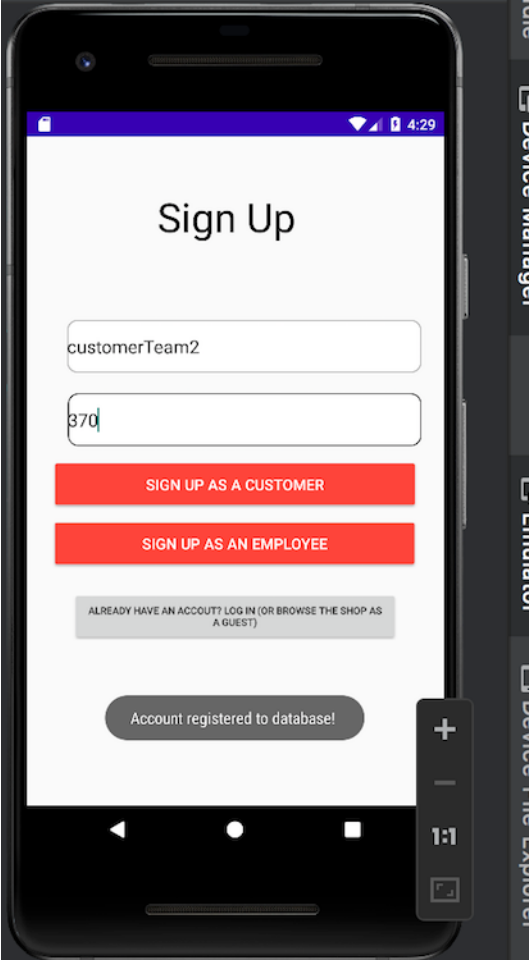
4:29

Sign Up

customerTeam2

370

SIGN UP AS A CUSTOMER

SIGN UP AS AN EMPLOYEE

ALREADY HAVE AN ACCOUT? LOG IN (OR BROWSE THE SHOP AS A GUEST)

Account registered to database!

+

—

1:1

Device Manager

Emulator

Device File Explorer